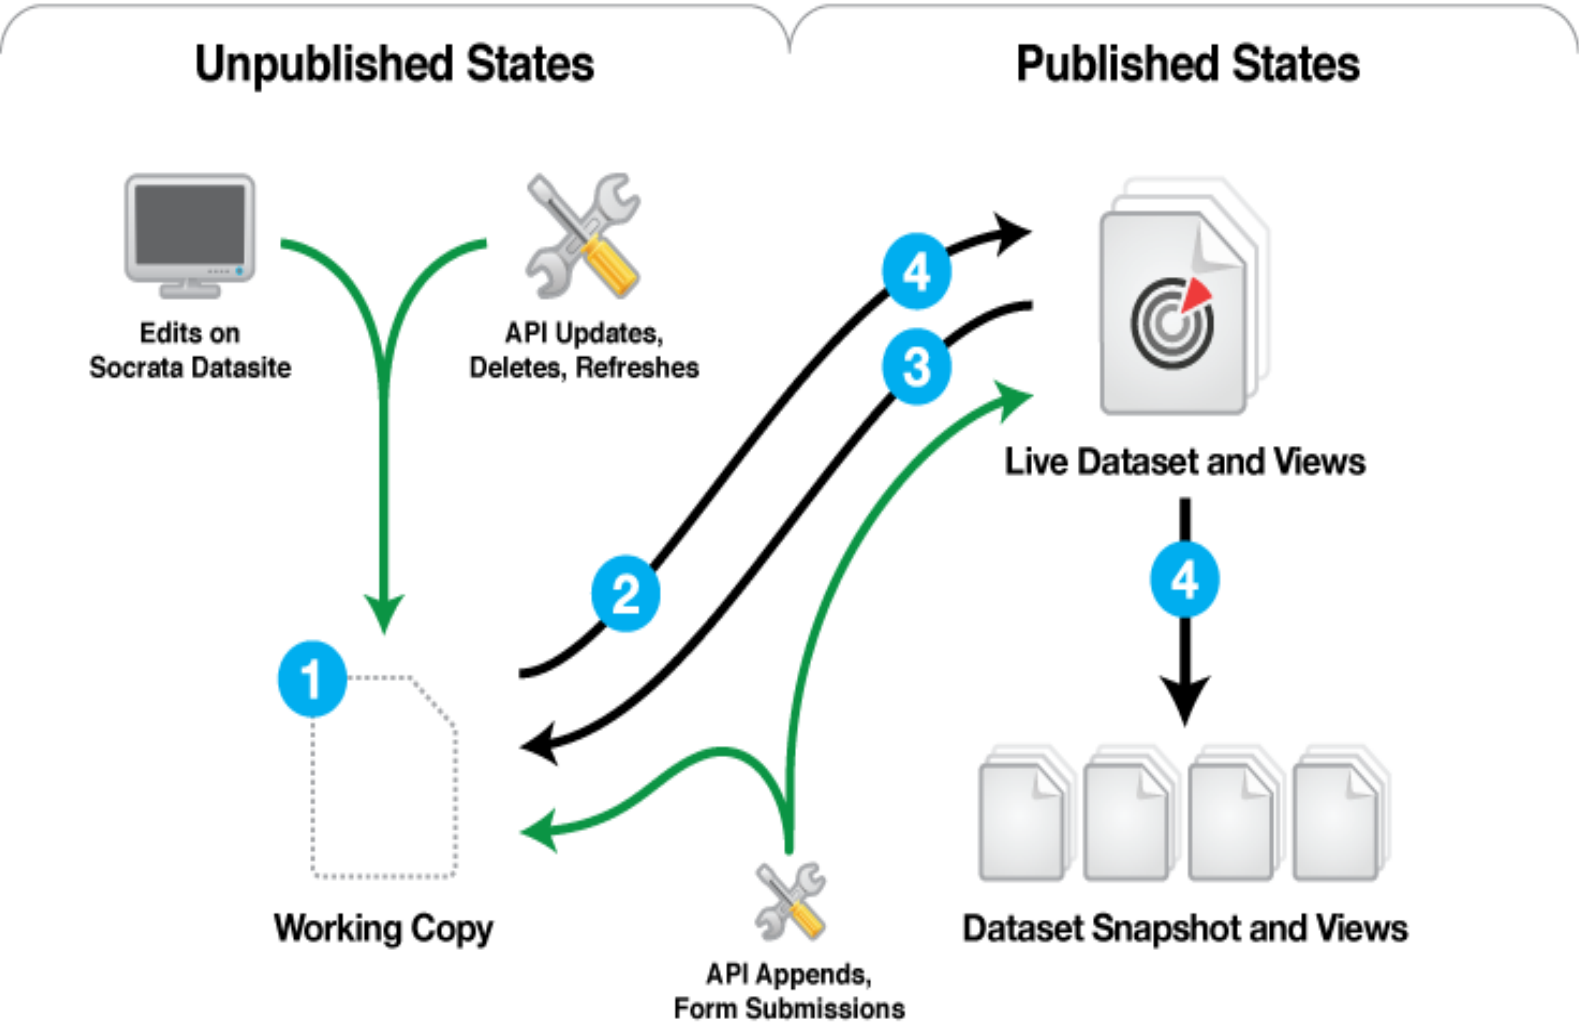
Unpublished States

Published States

Edits on Socrata Datasite

API Updates, Deletes, Refreshes

4

3

Live Dataset and Views

2

4

1

Working Copy

API Appends, Form Submissions

Dataset Snapshot and Views